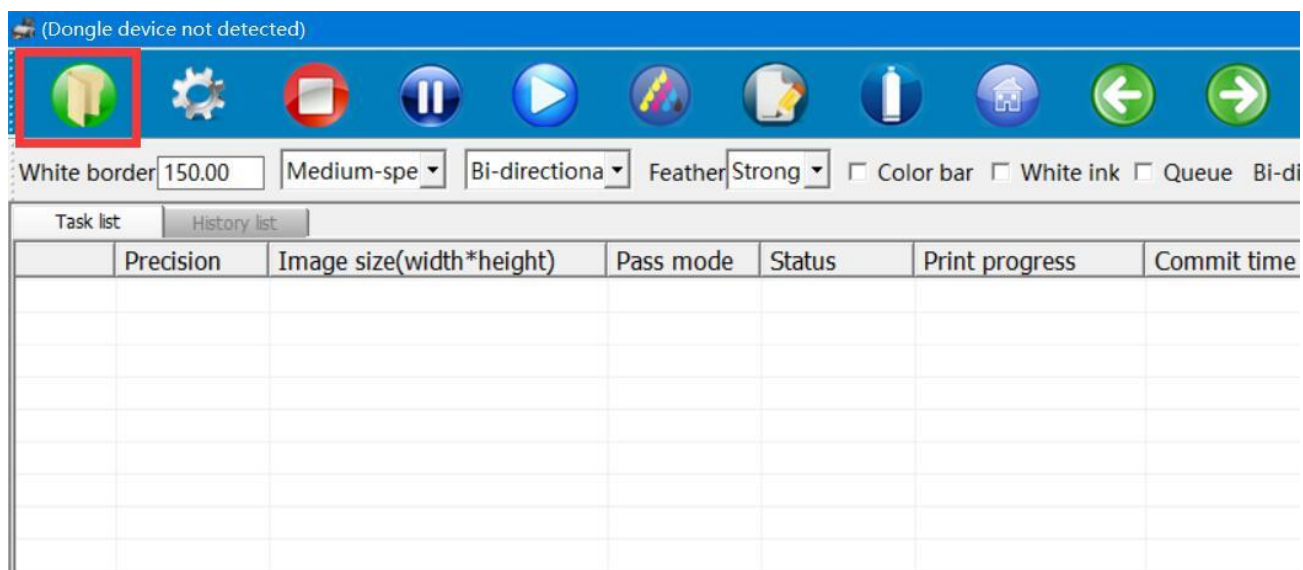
(Dongle device not detected)

White border 150.00 Medium-spe Bi-directiona Feather Strong ☐ Color bar ☐ White ink ☐ Queue Bi-di

Task list History list

| | Precision | Image size(width*height) | Pass mode | Status | Print progress | Commit time |
|---|---|---|---|---|---|---|